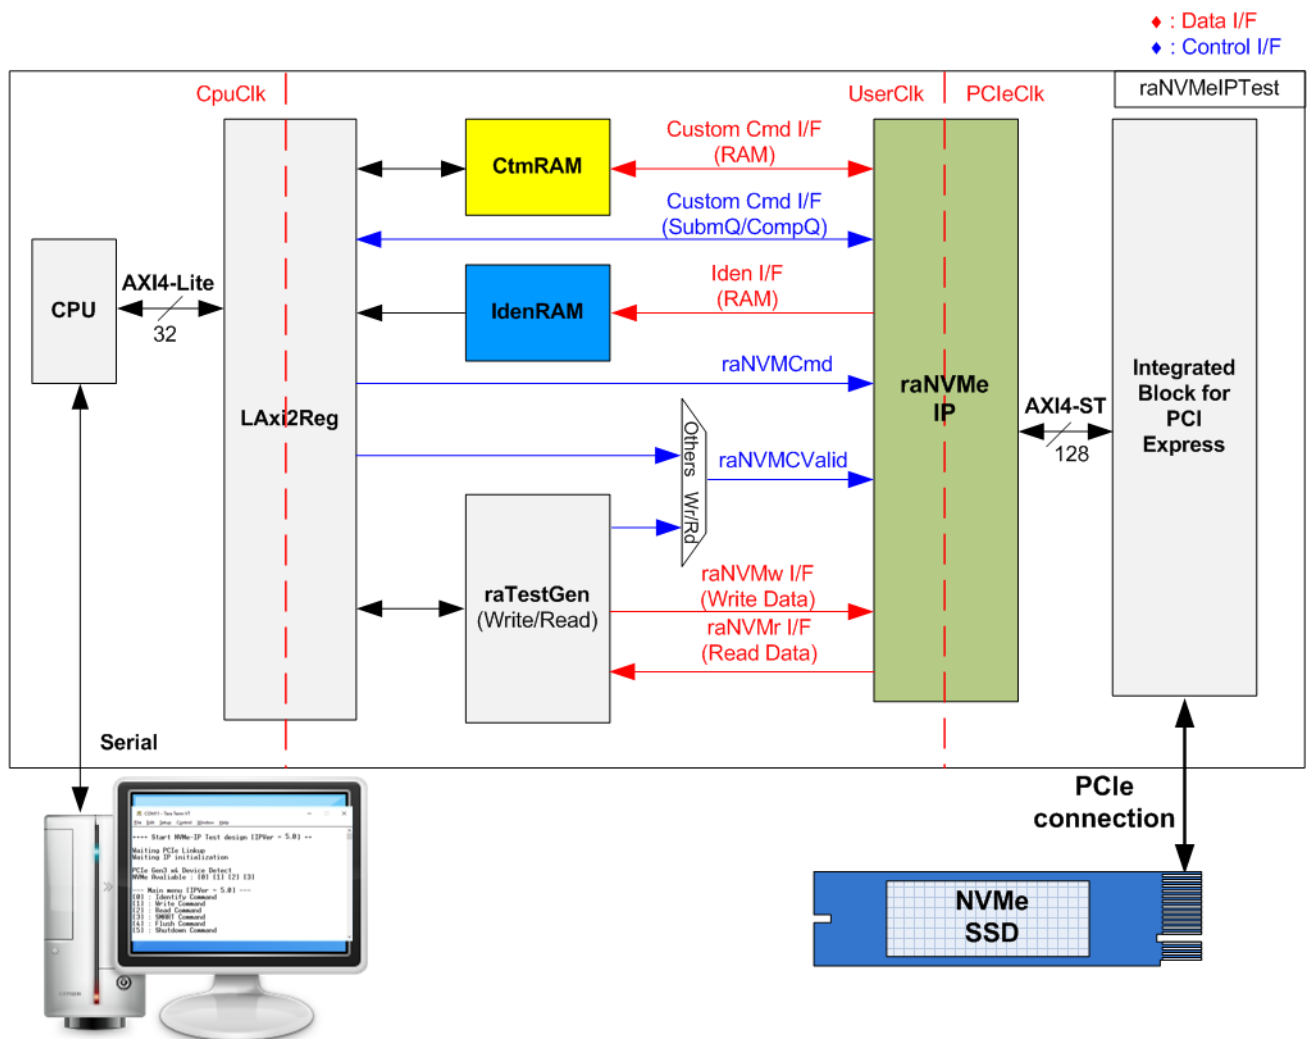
♦ : Data I/F
♦ : Control I/F

raNVMeIPTest

CpuClk

UserClk

PCIeClk

CPU

AXI4-Lite

32

LAxi2Reg

CtmRAM

Custom Cmd I/F
(RAM)

Custom Cmd I/F
(SubmQ/CompQ)

IdenRAM

Iden I/F
(RAM)

raNVMCmd

Others

Wr/Rd

raNVMCValid

raNVMe
IP

AXI4-ST

128

Integrated
Block for
PCI
Express

raTestGen
(Write/Read)

raNVMw I/F
(Write Data)

raNVMr I/F
(Read Data)

Serial

PCIe
connection

NVMe
SSD

---- Start NVMe-IP Test design [IPVer = 5.01] --
Waiting PCIe Linkup
Waiting IP initialization
PCIe Gen3 x4 Device Detect
NVMe Available : [0] [1] [2] [3]
--- Main menu [IPVer = 5.01] ---
[0] : Identify Command
[1] : Write Command
[2] : Read Command
[3] : SMART Command
[4] : Flush Command
[5] : Shutdown Command